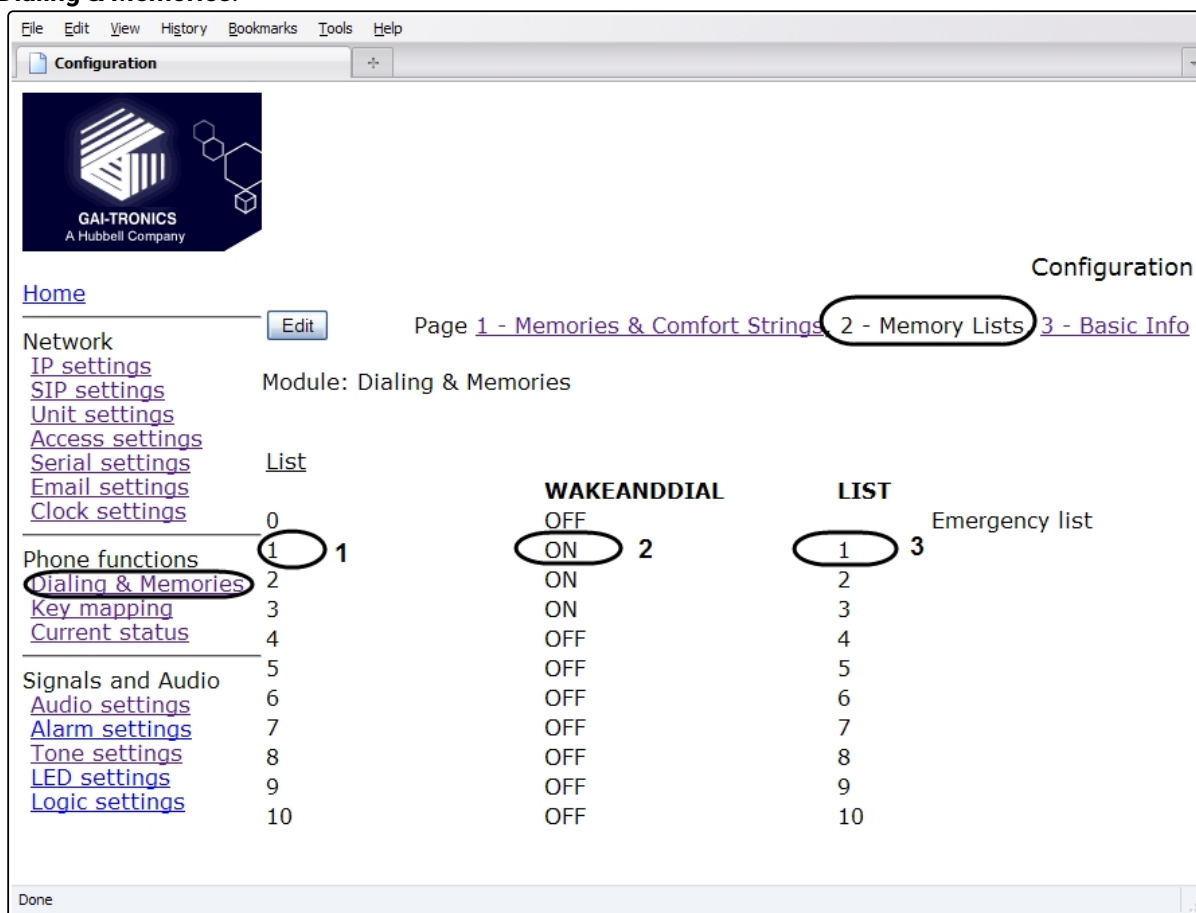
Dialing & Memories:

File Edit View History Bookmarks Tools Help

Configuration

GAI-TRONICS
A Hubbell Company

Configuration

Home

Network
IP settings
SIP settings
Unit settings
Access settings
Serial settings
Email settings
Clock settings

Phone functions
Dialing & Memories
Key mapping
Current status

Signals and Audio
Audio settings
Alarm settings
Tone settings
LED settings
Logic settings

Edit

Page 1 - Memories & Comfort Strings, 2 - Memory Lists, 3 - Basic Info

Module: Dialing & Memories

| List | WAKEANDDIAL | LIST | |
|---|---|---|---|
| 0 | OFF | | Emergency list |
| 1 | ON | 1 | |
| 2 | ON | 2 | |
| 3 | ON | 3 | |
| 4 | OFF | 4 | |
| 5 | OFF | 5 | |
| 6 | OFF | 6 | |
| 7 | OFF | 7 | |
| 8 | OFF | 8 | |
| 9 | OFF | 9 | |
| 10 | OFF | 10 | |

1
2
3

Done